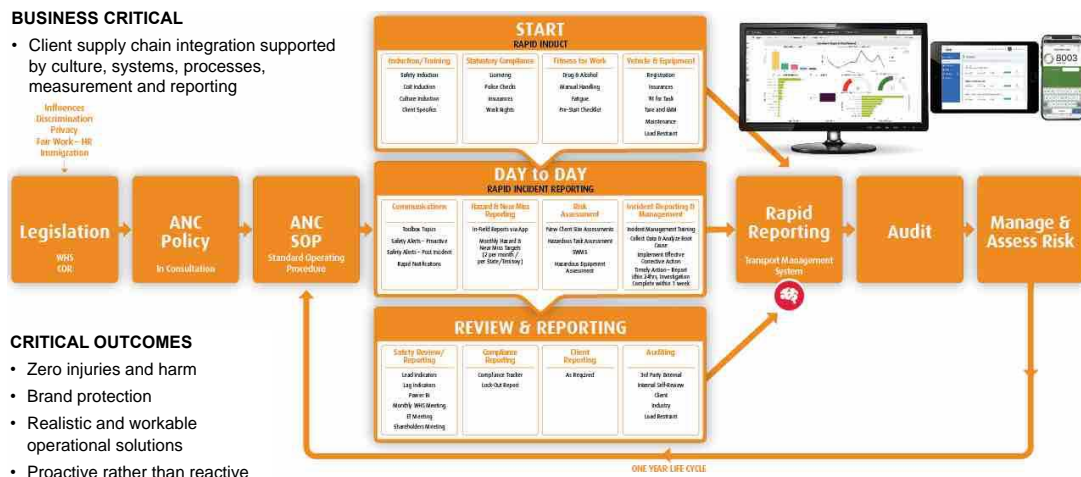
BUSINESS CRITICAL

• Client supply chain integration supported by culture, systems, processes, measurement and reporting

Influences
Discrimination
Privacy
Fair Work – HR
Immigration

Legislation
WHS
COR

ANC Policy
In Consultation

ANC SOP
Standard Operating Procedure

START
RAPID INDUCT

| Induction/Training | Statutory Compliance | Fitness for Work | Vehicle & Equipment |
|---|---|---|---|
| Safety Induction | Licensing | Drug & Alcohol | Registration |
| Site Induction | Police Checks | Manual Handling | Insurances |
| Culture Induction | Insurances | Fatigue | 'Fit for Task' |
| Client Specifics | Work Rights | Pre-Start Checklist | Tyre and Maint |
| | | | Maintenance |
| | | | Load Restraint |

DAY to DAY
RAPID INCIDENT REPORTING

| Communications | Hazard & Near Miss Reporting | Risk Assessment | Incident Reporting & Management |
|---|---|---|---|
| Toolbox Topics | In-Field Reports via App | New Client Site Assessments | Incident Management Training |
| Safety Alerts – Proactive | Monthly Hazard & Near Miss Targets (2 per month / per State/Territory) | Hazardous Task Assessment | Collect Data & Analyze Root Cause |
| Safety Alerts – Post Incident | | SWMS | Implement Effective Corrective Action |
| Rapid Notifications | | Hazardous Equipment Assessment | Timely Action – Report after 24hrs, Investigation Complete within 1 week |

REVIEW & REPORTING

| Safety Review/ Reporting | Compliance Reporting | Client Reporting | Auditing |
|---|---|---|---|
| Lead Indicators | Compliance Tracker | As Required | 3rd Party External |
| Lag Indicators | Lock-Out Report | | Internal Self-Review |
| Power BI | | | Client |
| Monthly WHS Meeting | | | Industry |
| ET Meeting | | | Load Restraint |
| Shareholders Meeting | | | |

Rapid Reporting
Transport Management System

Audit

Manage & Assess Risk

ONE YEAR LIFE CYCLE

CRITICAL OUTCOMES

• Zero injuries and harm
• Brand protection
• Realistic and workable operational solutions
• Proactive rather than reactive